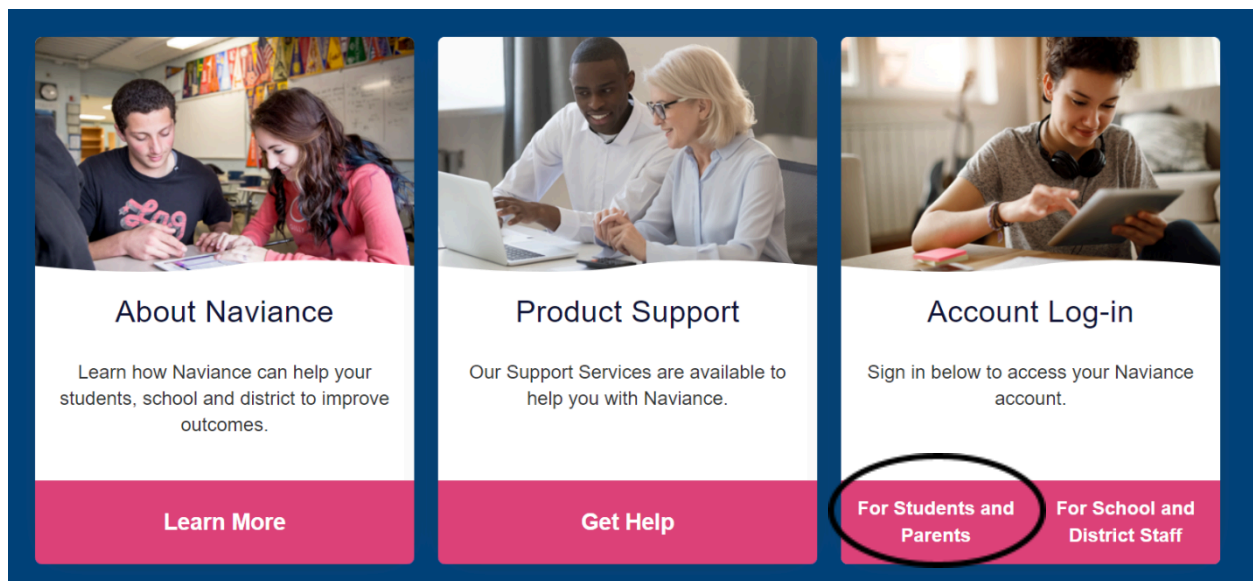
About Naviance

Learn how Naviance can help your students, school and district to improve outcomes.

Learn More

Product Support

Our Support Services are available to help you with Naviance.

Get Help

Account Log-in

Sign in below to access your Naviance account.

For Students and Parents

For School and District Staff